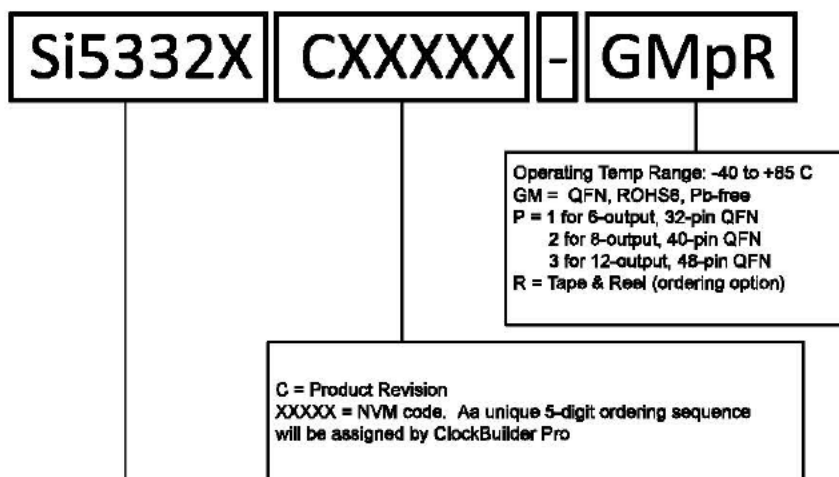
Si5332X CXXXXX - GMpR

Operating Temp Range: -40 to +85 C
GM = QFN, ROHS6, Pb-free
P = 1 for 6-output, 32-pin QFN
2 for 8-output, 40-pin QFN
3 for 12-output, 48-pin QFN
R = Tape & Reel (ordering option)

C = Product Revision
XXXXX = NVM code. Aa unique 5-digit ordering sequence will be assigned by ClockBuilder Pro